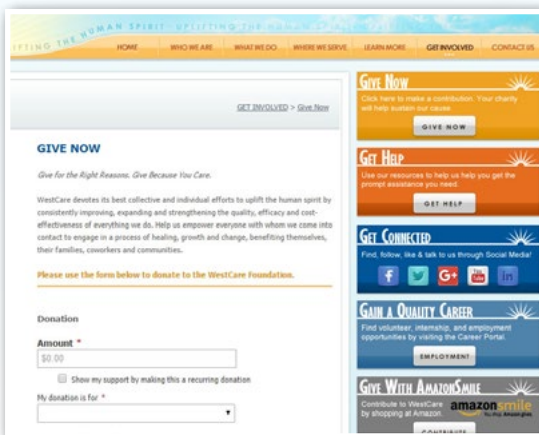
IFTING THE HUMAN SPIRIT · UPLIFTING THE HUMAN SPIRIT

HOME WHO WE ARE WHAT WE DO WHERE WE SERVE LEARN MORE GET INVOLVED CONTACT US

GET INVOLVED > Give Now

GIVE NOW

Give for the Right Reasons. Give Because You Care.

WestCare devotes its best collective and individual efforts to uplift the human spirit by consistently improving, expanding and strengthening the quality, efficacy and cost-effectiveness of everything we do. Help us empower everyone with whom we come into contact to engage in a process of healing, growth and change, benefiting themselves, their families, coworkers and communities.

Please use the form below to donate to the WestCare Foundation.

Donation

Amount *

$0.00

Show my support by making this a recurring donation

My donation is for *

GIVE NOW

Click here to make a contribution. Your charity will help sustain our cause.

GIVE NOW

GET HELP

Use our resources to help us help you get the prompt assistance you need.

GET HELP

GET CONNECTED

Find, follow, like & talk to us through Social Media!

GAIN A QUALITY CAREER

Find volunteer, internship, and employment opportunities by visiting the Career Portal.

EMPLOYMENT

GIVE WITH AMAZONSMILE

Contribute to WestCare by shopping at Amazon.

amazonsmile

You shop. Amazon gives.

CONTRIBUTE